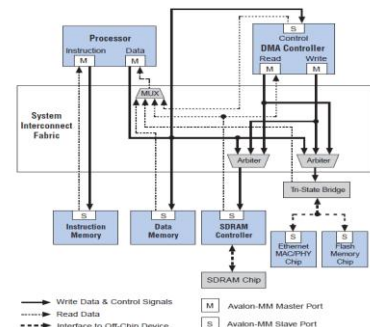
Processor
Instruction
Data
M
M

S
Control
DMA Controller
Read
Write
M
M

System Interconnect Fabric

MUX

Arbiter
Arbiter

Tri-State Bridge

S
Instruction Memory

S
Data Memory

S
SDRAM Controller

S
Ethernet MAC/PHY Chip

S
Flash Memory Chip

SDRAM Chip

Write Data & Control Signals
Read Data
Interface to Off-Chip Device

M
Avalon-MM Master Port
S
Avalon-MM Slave Port